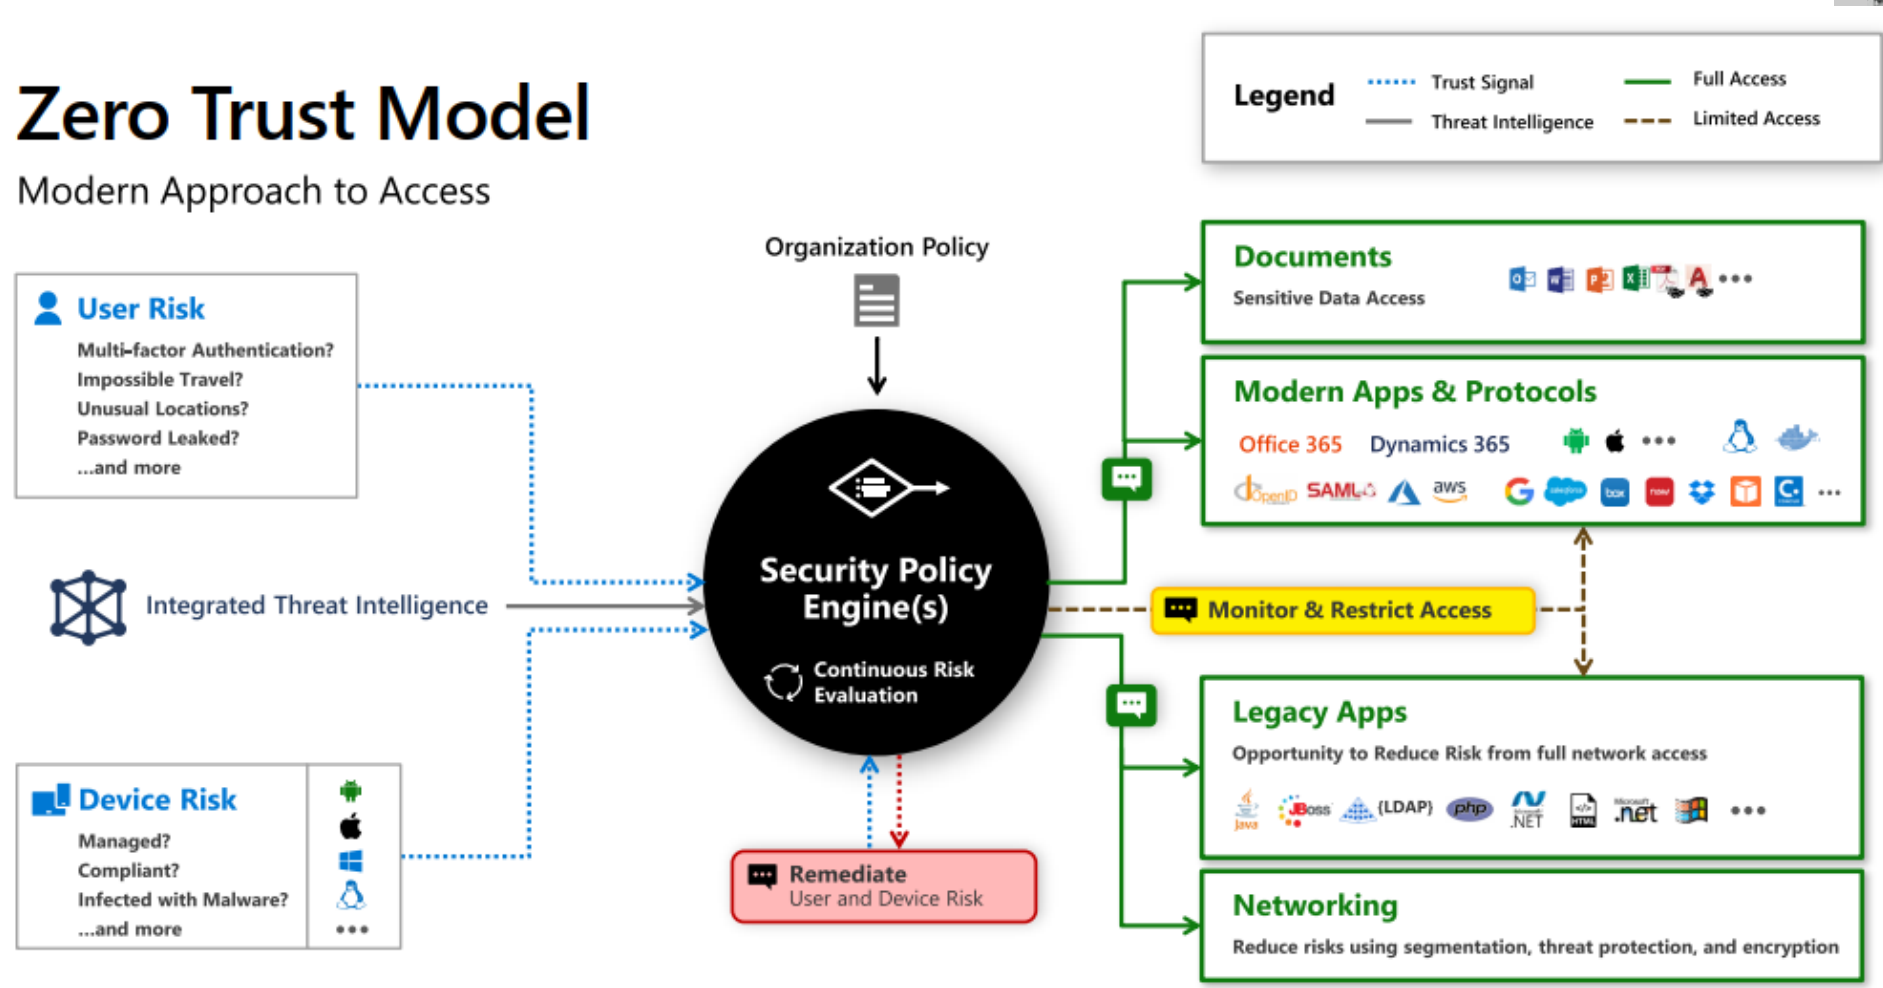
Zero Trust Model

Modern Approach to Access

Legend
Trust Signal
Threat Intelligence
Full Access
Limited Access

Organization Policy

User Risk
Multi-factor Authentication?
Impossible Travel?
Unusual Locations?
Password Leaked?
...and more

Integrated Threat Intelligence

Device Risk
Managed?
Compliant?
Infected with Malware?
...and more

Security Policy Engine(s)
Continuous Risk Evaluation

Remediate
User and Device Risk

Documents
Sensitive Data Access

Modern Apps & Protocols
Office 365 Dynamics 365
OpenID SAML aws

Monitor & Restrict Access

Legacy Apps
Opportunity to Reduce Risk from full network access
Java JBoss {LDAP} php .NET .net

Networking
Reduce risks using segmentation, threat protection, and encryption